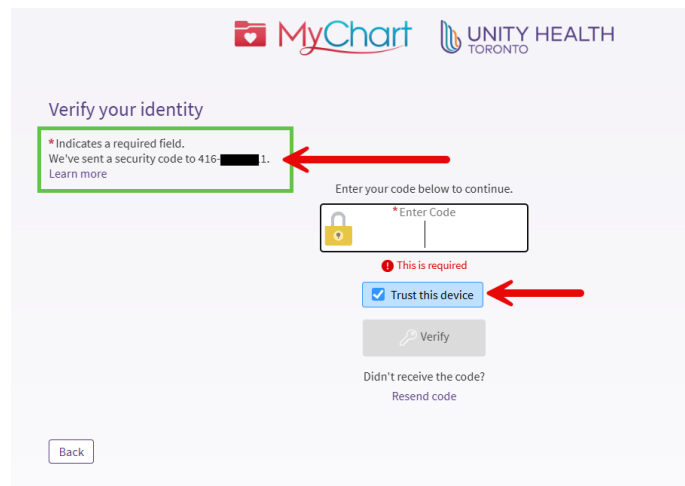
MyChart UNITY HEALTH TORONTO

Verify your identity

*Indicates a required field.
We've sent a security code to 416-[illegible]1.
Learn more

Enter your code below to continue.

*Enter Code

This is required

Trust this device

Verify

Didn't receive the code?
Resend code

Back